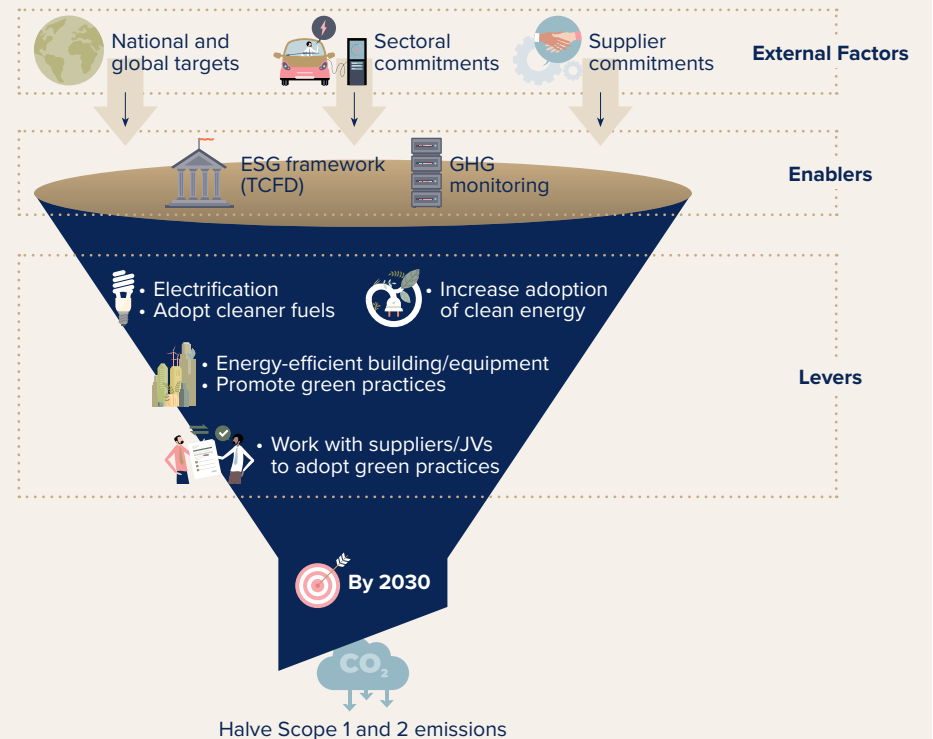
National and global targets

Sectoral commitments

Supplier commitments

External Factors

ESG framework (TCFD)

GHG monitoring

Enablers

• Electrification
• Adopt cleaner fuels

• Increase adoption of clean energy

• Energy-efficient building/equipment
• Promote green practices

• Work with suppliers/JVs to adopt green practices

Levers

By 2030

$CO_2$

Halve Scope 1 and 2 emissions